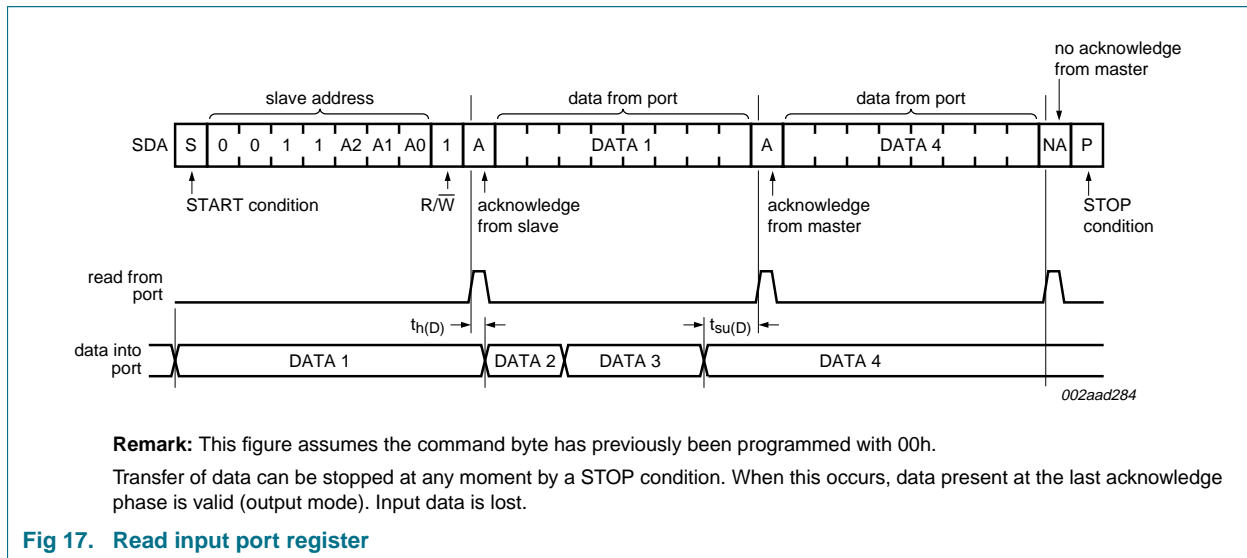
no acknowledge from master

slave address

data from port

data from port

SDA S 0 0 1 1 A2 A1 A0 1 A DATA 1 A DATA 4 NA P

START condition

$R/\overline{W}$

acknowledge from slave

acknowledge from master

STOP condition

read from port

$t_{h(D)}$

$t_{su(D)}$

data into port

DATA 1

DATA 2

DATA 3

DATA 4

002aad284

**Remark:** This figure assumes the command byte has previously been programmed with 00h.

Transfer of data can be stopped at any moment by a STOP condition. When this occurs, data present at the last acknowledge phase is valid (output mode). Input data is lost.

**Fig 17. Read input port register**